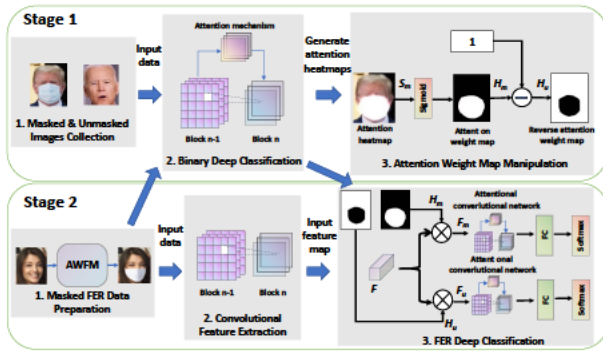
Stage 1

1. Masked & Unmasked Images Collection

Input data

Attention mechanism

Block n-1

Block n

2. Binary Deep Classification

Generate attention heatmaps

1

$S_m$

Sigmoid

$H_m$

$H_u$

Attention heatmap

Attent on weight map

Reverse attention weight map

3. Attention Weight Map Manipulation

Stage 2

AWFM

1. Masked FER Data Preparation

Input data

Block n-1

Block n

2. Convolutional Feature Extraction

Input feature map

$H_m$

Attentional convolutional network

$F_m$

FC

Softmax

Attent onal convolutional network

$F$

$F_u$

FC

Softmax

$H_u$

3. FER Deep Classification